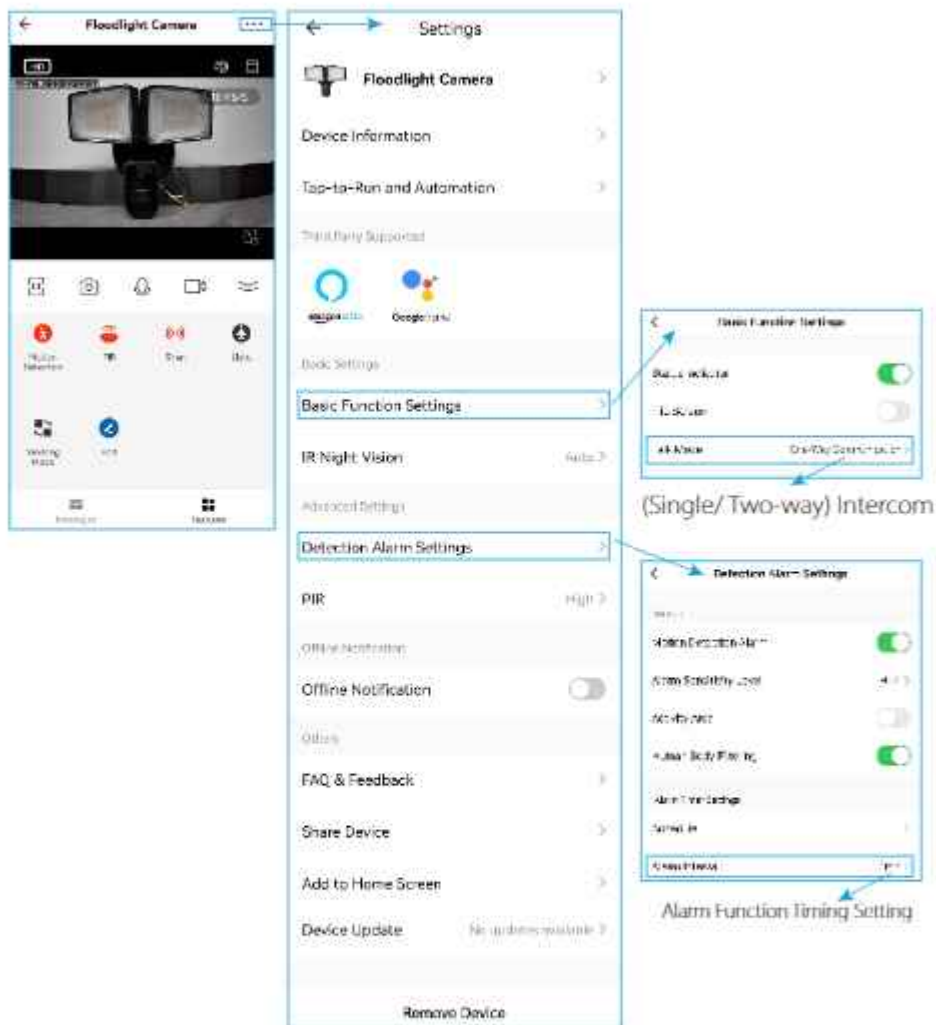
Floodlight Camera

HD

Motion Detection

TF

Siren

Data

Working Mode

HDR

Messages

Features

Settings

Floodlight Camera

Device Information

Tap-to-Run and Automation

Third Party Supported

amazon alexa

Google Assistant

Basic Settings

Basic Function Settings

IR Night Vision Auto

Advanced Settings

Detection Alarm Settings

PIR High

Offline Notification

Offline Notification

Others

FAQ & Feedback

Share Device

Add to Home Screen

Device Update No updates available

Remove Device

Basic Function Settings

Status Indicator

Flip Screen

Talk Mode One-Way Communication

(Single/ Two-way) Intercom

Detection Alarm Settings

Motion Detection Alarm

Alarm Sensitivity Level

Activity Area

Human Body Filtering

Alarm Time Settings

Schedule

Alarm Interval

Alarm Function Timing Setting